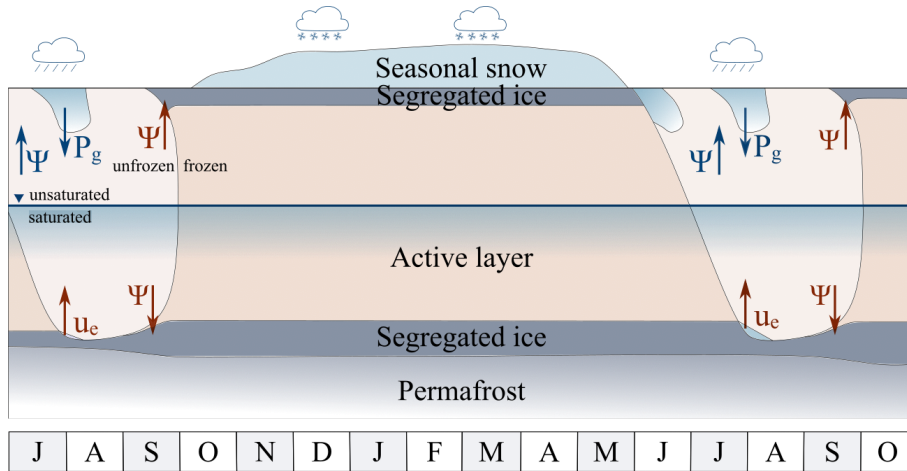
Seasonal snow
Segregated ice
$\Psi$ $P_g$ $\Psi$
unfrozen frozen
$\Psi$ $P_g$ $\Psi$
unsaturated
saturated
Active layer
$u_e$ $\Psi$
$u_e$ $\Psi$
Segregated ice
Permafrost

| J | A | S | O | N | D | J | F | M | A | M | J | J | A | S | O |
|---|---|---|---|---|---|---|---|---|---|---|---|---|---|---|---|